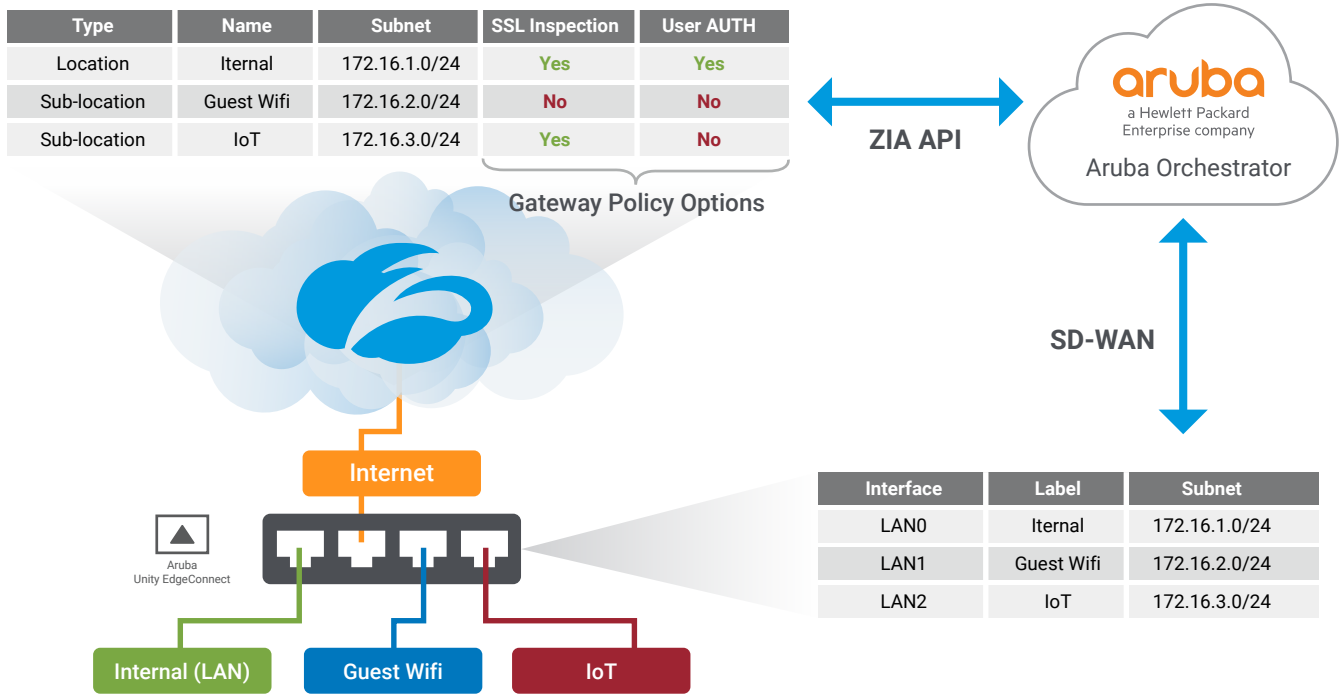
| Type | Name | Subnet | SSL Inspection | User AUTH |
|---|---|---|---|---|
| Location | Iternal | 172.16.1.0/24 | Yes | Yes |
| Sub-location | Guest Wifi | 172.16.2.0/24 | No | No |
| Sub-location | IoT | 172.16.3.0/24 | Yes | No |

Gateway Policy Options

ZIA API

aruba
a Hewlett Packard Enterprise company
Aruba Orchestrator

SD-WAN

Internet

Aruba
Unity EdgeConnect

| Interface | Label | Subnet |
|---|---|---|
| LAN0 | Iternal | 172.16.1.0/24 |
| LAN1 | Guest Wifi | 172.16.2.0/24 |
| LAN2 | IoT | 172.16.3.0/24 |

Internal (LAN)
Guest Wifi
IoT